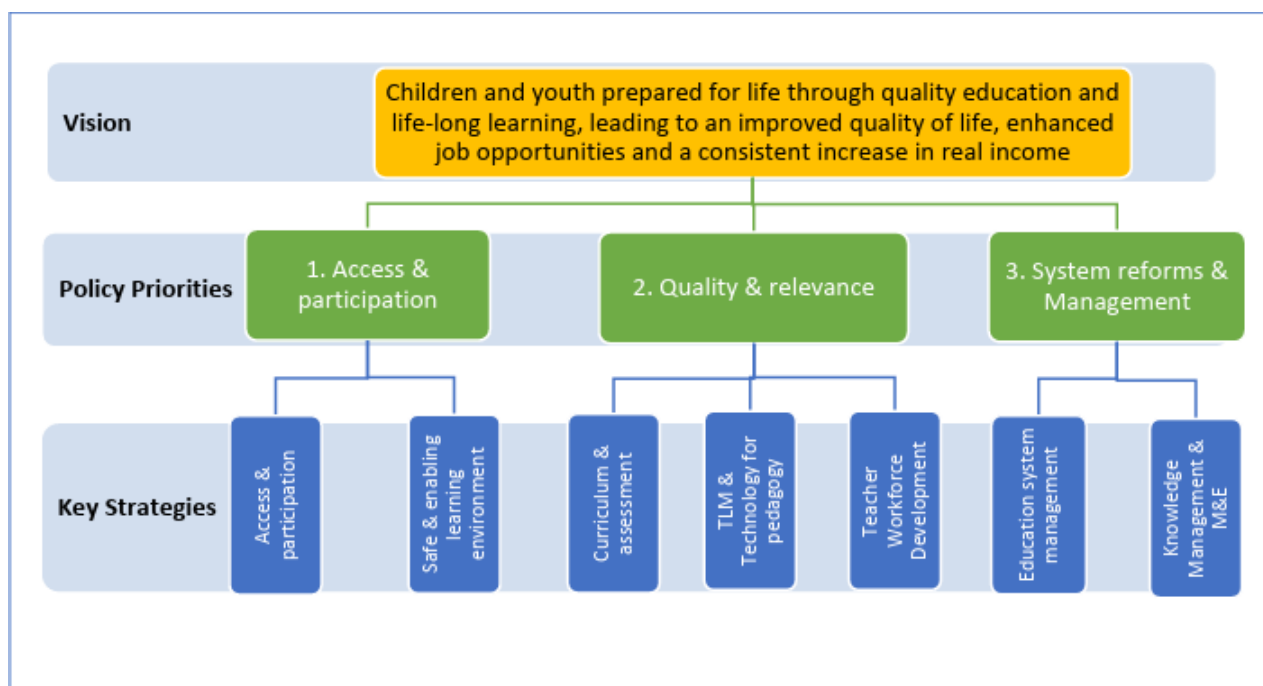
Vision

Children and youth prepared for life through quality education and life-long learning, leading to an improved quality of life, enhanced job opportunities and a consistent increase in real income

Policy Priorities

1. Access & participation

2. Quality & relevance

3. System reforms & Management

Key Strategies

Access & participation

Safe & enabling learning environment

Curriculum & assessment

TLM & Technology for pedagogy

Teacher Workforce Development

Education system management

Knowledge Management & M&E